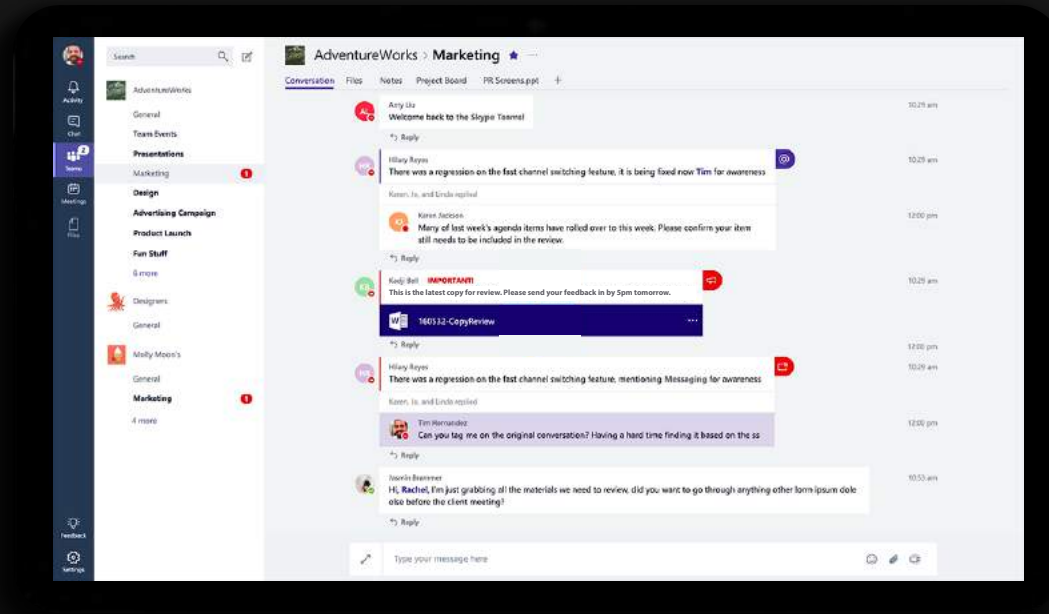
Activity
Chat
Teams
Meetings
Files
Feedback
Settings

Search

AdventureWorks
General
Team Events
Presentations
Marketing
Design
Advertising Campaign
Product Launch
Fun Stuff
6 more

Designers
General

Molly Moon's
General
Marketing
4 more

AdventureWorks > Marketing

Conversation Files Notes Project Board PR Screens.ppt +

Amy Liu
Welcome back to the Skype Teams!
10:25 am
Reply

Hillary Reyes
There was a regression on the fast channel switching feature, it is being fixed now Tim for awareness
10:25 am
Karen, Jo, and Linda replied

Karen Jackson
Many of last week's agenda items have rolled over to this week. Please confirm your item still needs to be included in the review.
12:00 pm
Reply

Kody Bell IMPORTANT!
This is the latest copy for review. Please send your feedback in by 5pm tomorrow.
10:25 am
160532-CopyReview ...
Reply
12:00 pm

Hillary Reyes
There was a regression on the fast channel switching feature, mentioning Messaging for awareness
10:25 am
Karen, Jo, and Linda replied

Tim Hernandez
Can you tag me on the original conversation? Having a hard time finding it based on the ss
12:00 pm
Reply

Jasmin Brammer
Hi, Rachel, I'm just grabbing all the materials we need to review, did you want to go through anything other lorem ipsum dolo else before the client meeting?
10:53 am
Reply

Type your message here